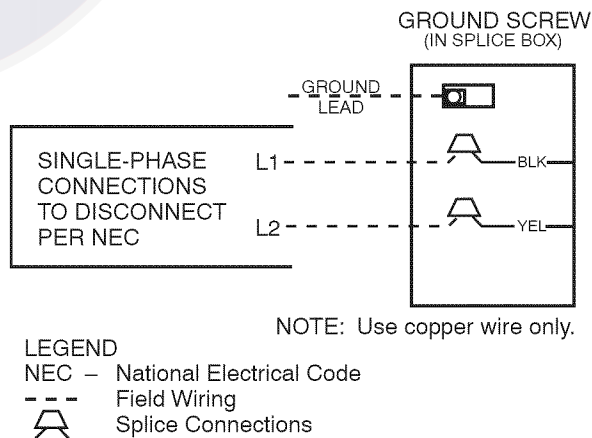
GROUND SCREW
(IN SPLICE BOX)

GROUND
LEAD

SINGLE-PHASE
CONNECTIONS
TO DISCONNECT
PER NEC

L1

L2

BLK

YEL

NOTE: Use copper wire only.

LEGEND
NEC – National Electrical Code
- - - Field Wiring
Splice Connections